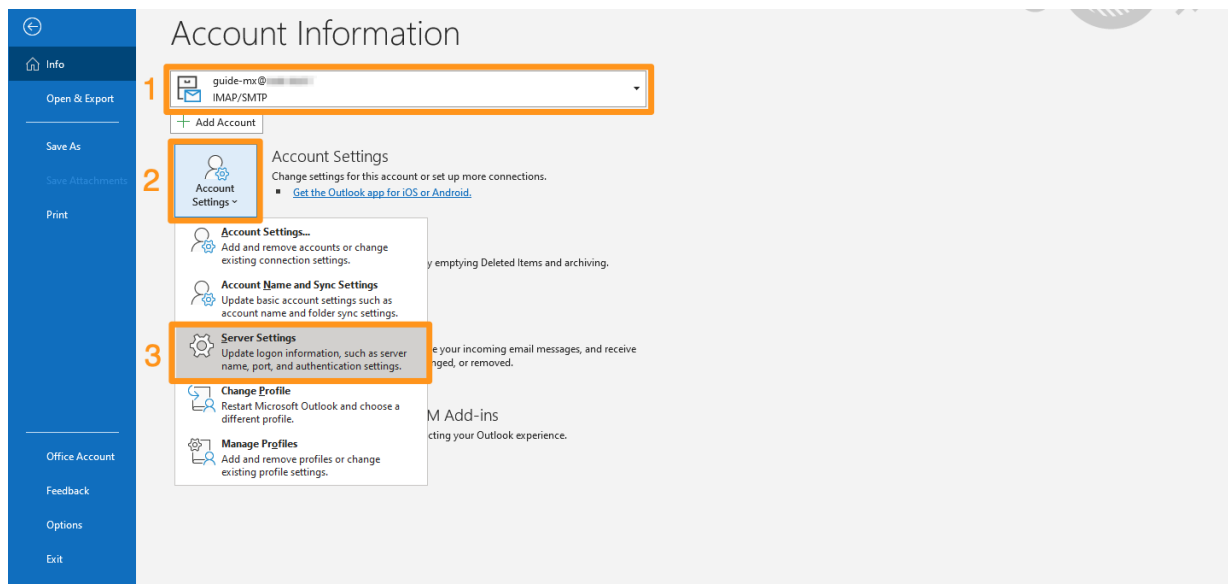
Info

Open & Export

Save As

Save Attachments

Print

Office Account

Feedback

Options

Exit

Account Information

1

guide-mx@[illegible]
IMAP/SMTP

+ Add Account

2

Account Settings

Account Settings
Change settings for this account or set up more connections.
Get the Outlook app for iOS or Android.

Account Settings...
Add and remove accounts or change existing connection settings.

y emptying Deleted Items and archiving.

Account Name and Sync Settings
Update basic account settings such as account name and folder sync settings.

3

Server Settings
Update logon information, such as server name, port, and authentication settings.

e your incoming email messages, and receive
nged, or removed.

Change Profile
Restart Microsoft Outlook and choose a different profile.

M Add-ins
cting your Outlook experience.

Manage Profiles
Add and remove profiles or change existing profile settings.